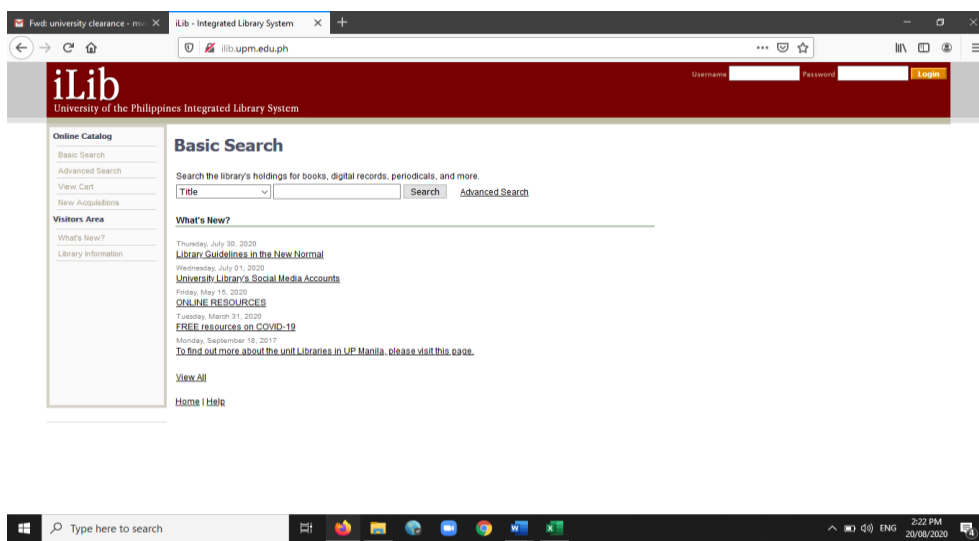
Fwd: university clearance - mv ✕
iLib - Integrated Library System ✕
+
ilib.upm.edu.ph

iLib
University of the Philippines Integrated Library System
Username
Password
Login

Online Catalog
Basic Search
Advanced Search
View Cart
New Acquisitions
Visitors Area
What's New?
Library Information

Basic Search

Search the library's holdings for books, digital records, periodicals, and more.
Title
Search
Advanced Search

What's New?

Thursday, July 30, 2020
Library Guidelines in the New Normal
Wednesday, July 01, 2020
University Library's Social Media Accounts
Friday, May 15, 2020
ONLINE RESOURCES
Tuesday, March 31, 2020
FREE resources on COVID-19
Monday, September 18, 2017
To find out more about the unit Libraries in UP Manila, please visit this page.

View All

Home | Help

Type here to search
ENG
2:22 PM
20/08/2020